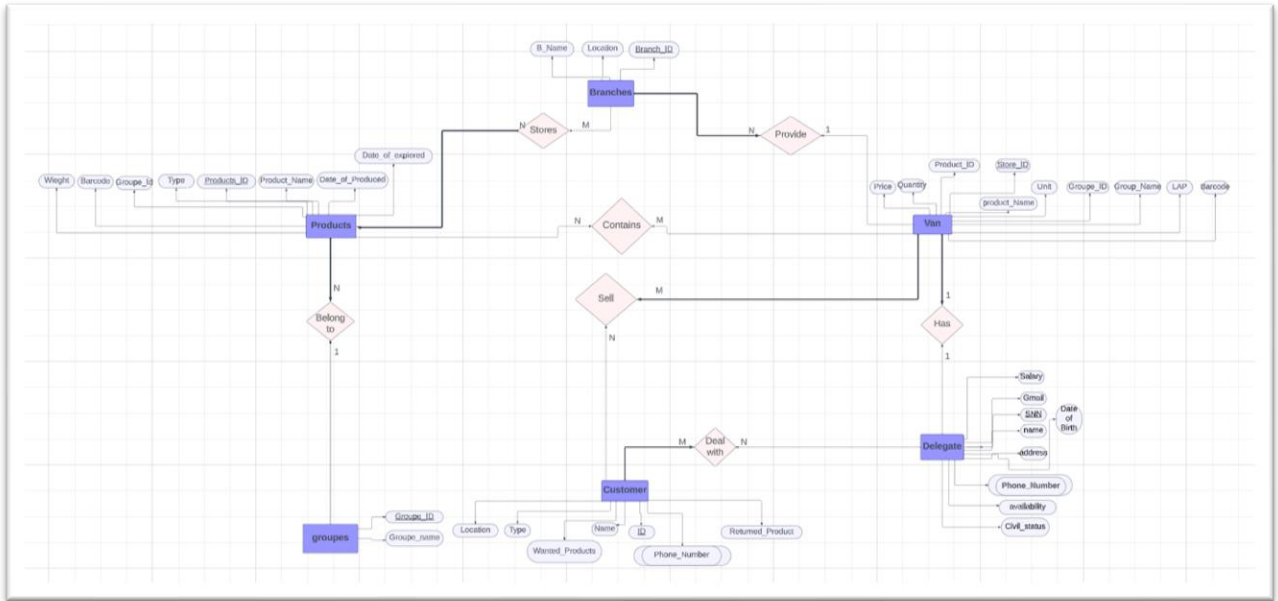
B_Name
Location
Branch_ID
Branches
N
Stores
M
N
Provide
1
Date_of_explored
Wieght
Barcode
Groupe_Id
Type
Products_ID
Product_Name
Date_of_Produced
Products
N
Contains
M
Product_ID
Store_ID
Price
Quantity
Unit
Groupe_ID
Group_Name
LAP
Barcode
product_Name
Van
Sell
M
N
1
Belong to
1
N
Has
1
Salary
Gmail
SNN
Date of Birth
name
address
Delegate
M
Deal with
N
Phone_Number
availability
Civil_status
Customer
Groupe_ID
Groupe_name
groupes
Location
Type
Name
ID
Returned_Product
Wanted_Products
Phone_Number